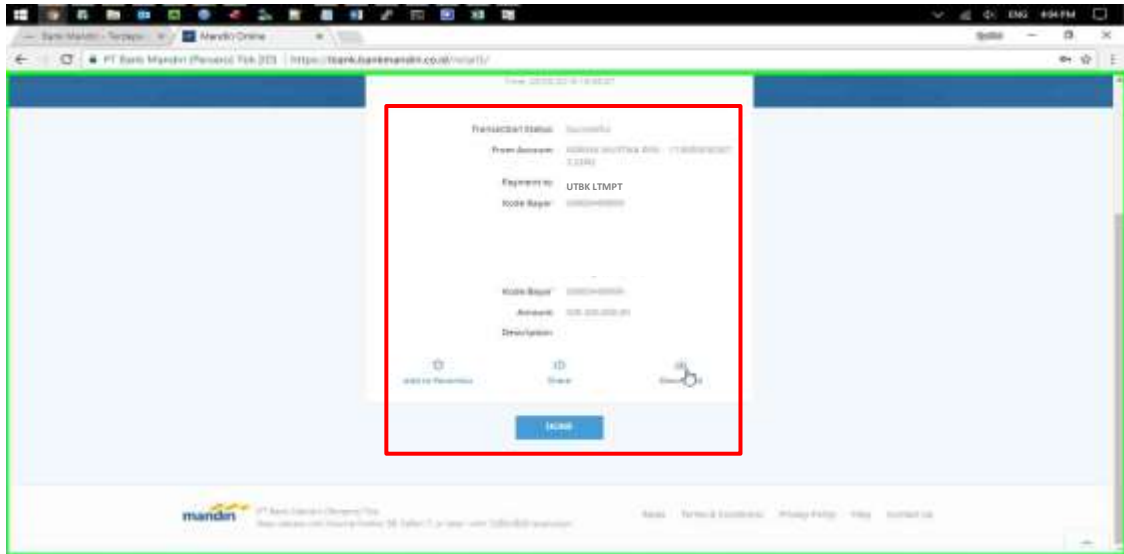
ENG 4:04 PM

Bank Mandiri - Terpercaya | Mandiri Online

PT Bank Mandiri (Persero) Tbk [ID] | https://ibank.bankmandiri.co.id/retail3/

Time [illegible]

Transaction Status Successful
From Account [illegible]
Payment to UTBK LTMPT
Kode Bayar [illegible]

Kode Bayar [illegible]
Amount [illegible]
Description

Add to Favorites
Share
Download

DONE

mandiri PT Bank Mandiri (Persero) Tbk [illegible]

News Terms & Conditions Privacy Policy FAQ Contact Us